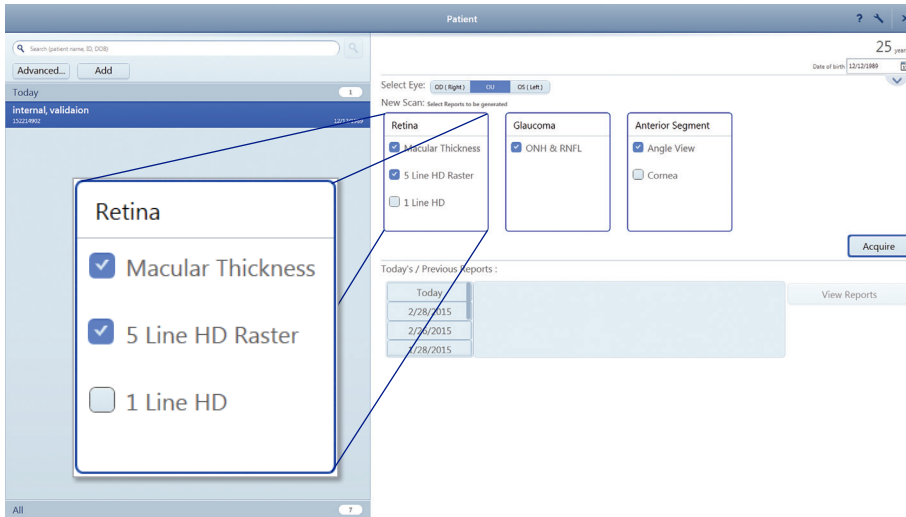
Patient

? ×

Search (patient name, ID, DOB)

Advanced... Add

Today 1

internal, validaion
152214902 12/12/1989

Retina

Macular Thickness

5 Line HD Raster

1 Line HD

All ?

25 year

Date of birth 12/12/1989

Select Eye: OD ( Right ) OU OS ( Left )

New Scan: Select Reports to be generated

Retina
Macular Thickness
5 Line HD Raster
1 Line HD

Glaucoma
ONH & RNFL

Anterior Segment
Angle View
Cornea

Acquire

Today's / Previous Reports :

Today
2/28/2015
2/26/2015
2/28/2015

View Reports